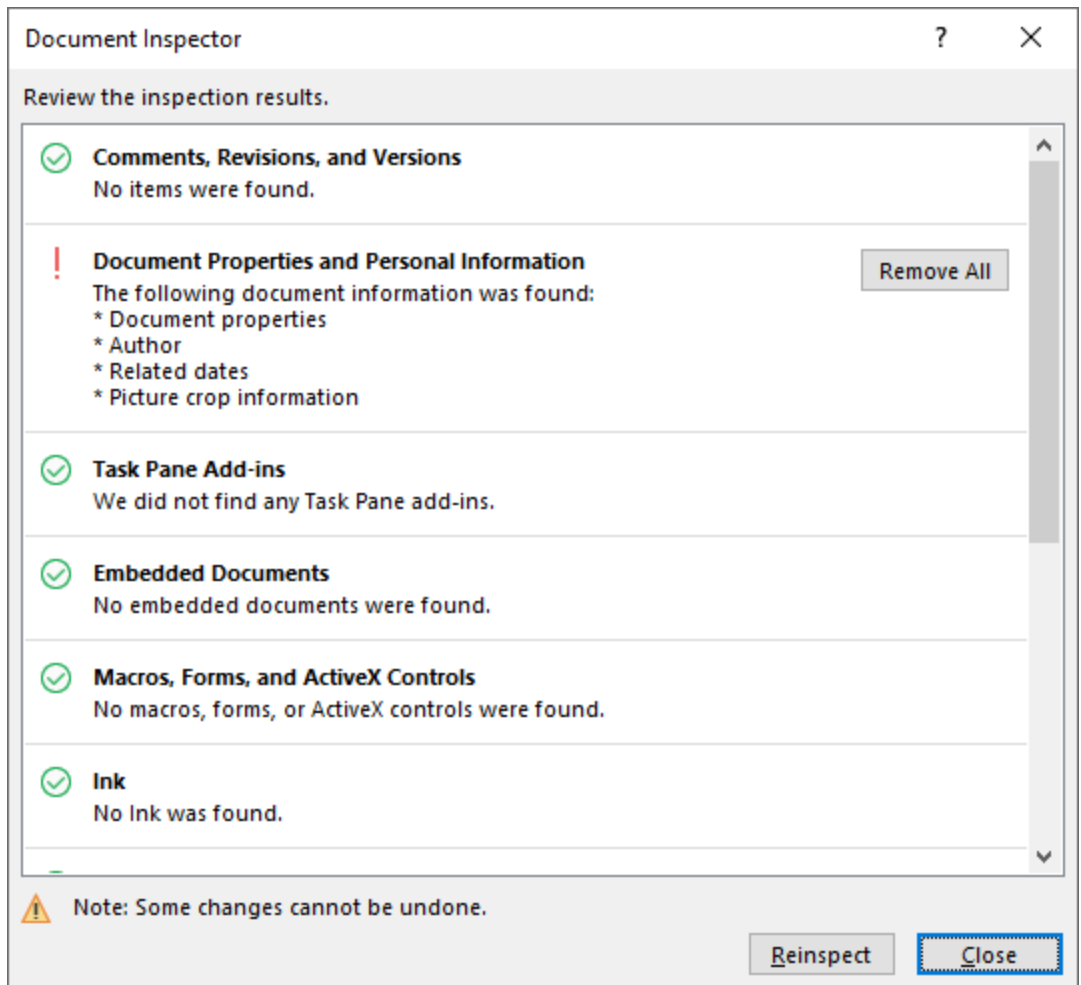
Document Inspector

?

Review the inspection results.

Comments, Revisions, and Versions
No items were found.

!

Document Properties and Personal Information
The following document information was found:
* Document properties
* Author
* Related dates
* Picture crop information

Remove All

Task Pane Add-ins
We did not find any Task Pane add-ins.

Embedded Documents
No embedded documents were found.

Macros, Forms, and ActiveX Controls
No macros, forms, or ActiveX controls were found.

Ink
No Ink was found.

Note: Some changes cannot be undone.

Reinspect

Close